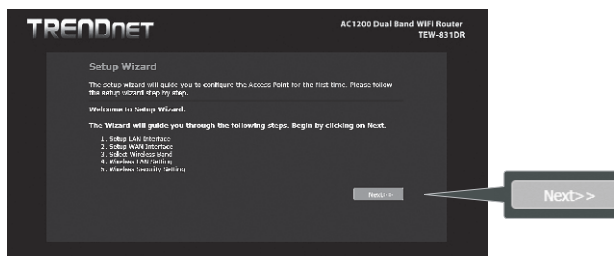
TRENDnET

AC1200 Dual Band WiFi Router
TEW-831DR

Setup Wizard

The setup wizard will guide you to configure the Access Point for the first time. Please follow the setup wizard step by step.

Welcome to Setup Wizard.

The Wizard will guide you through the following steps. Begin by clicking on Next.

1. Setup LAN Interface
2. Setup WAN Interface
3. Select Wireless Band
4. Wireless LAN Setting
5. Wireless Security Setting

Next>>

Next>>